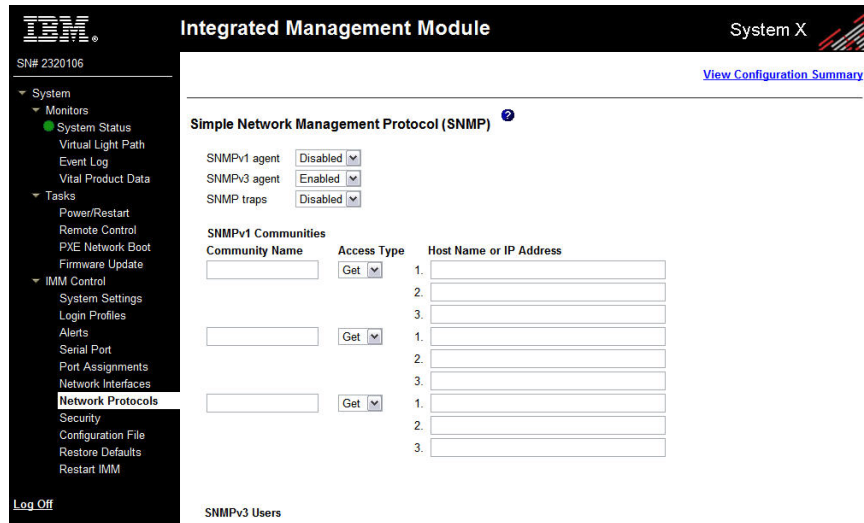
IBM.

Integrated Management Module

System X

SN# 2320106

System
Monitors
System Status
Virtual Light Path
Event Log
Vital Product Data
Tasks
Power/Restart
Remote Control
PXE Network Boot
Firmware Update
IMM Control
System Settings
Login Profiles
Alerts
Serial Port
Port Assignments
Network Interfaces
Network Protocols
Security
Configuration File
Restore Defaults
Restart IMM

Log Off

View Configuration Summary

Simple Network Management Protocol (SNMP)

SNMPv1 agent Disabled
SNMPv3 agent Enabled
SNMP traps Disabled

SNMPv1 Communities

| Community Name | Access Type | Host Name or IP Address |
|---|---|---|
| | Get | 1. |
| | | 2. |
| | | 3. |
| | Get | 1. |
| | | 2. |
| | | 3. |
| | Get | 1. |
| | | 2. |
| | | 3. |

SNMPv3 Users